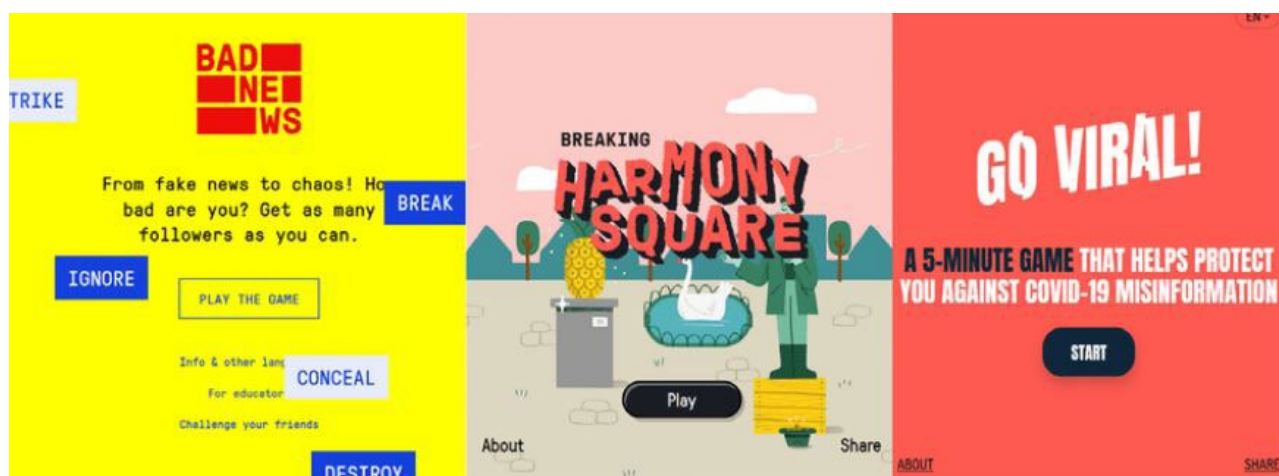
BAD NE WS

TRIKE

From fake news to chaos! Ho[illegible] bad are you? Get as many followers as you can.

BREAK

IGNORE

PLAY THE GAME

Info & other lang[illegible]

CONCEAL

For educator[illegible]

Challenge your friends

DESTROY

BREAKING HARMONY SQUARE

Play

About

Share

EN

GO VIRAL!

A 5-MINUTE GAME THAT HELPS PROTECT YOU AGAINST COVID-19 MISINFORMATION

START

ABOUT

SHAR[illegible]